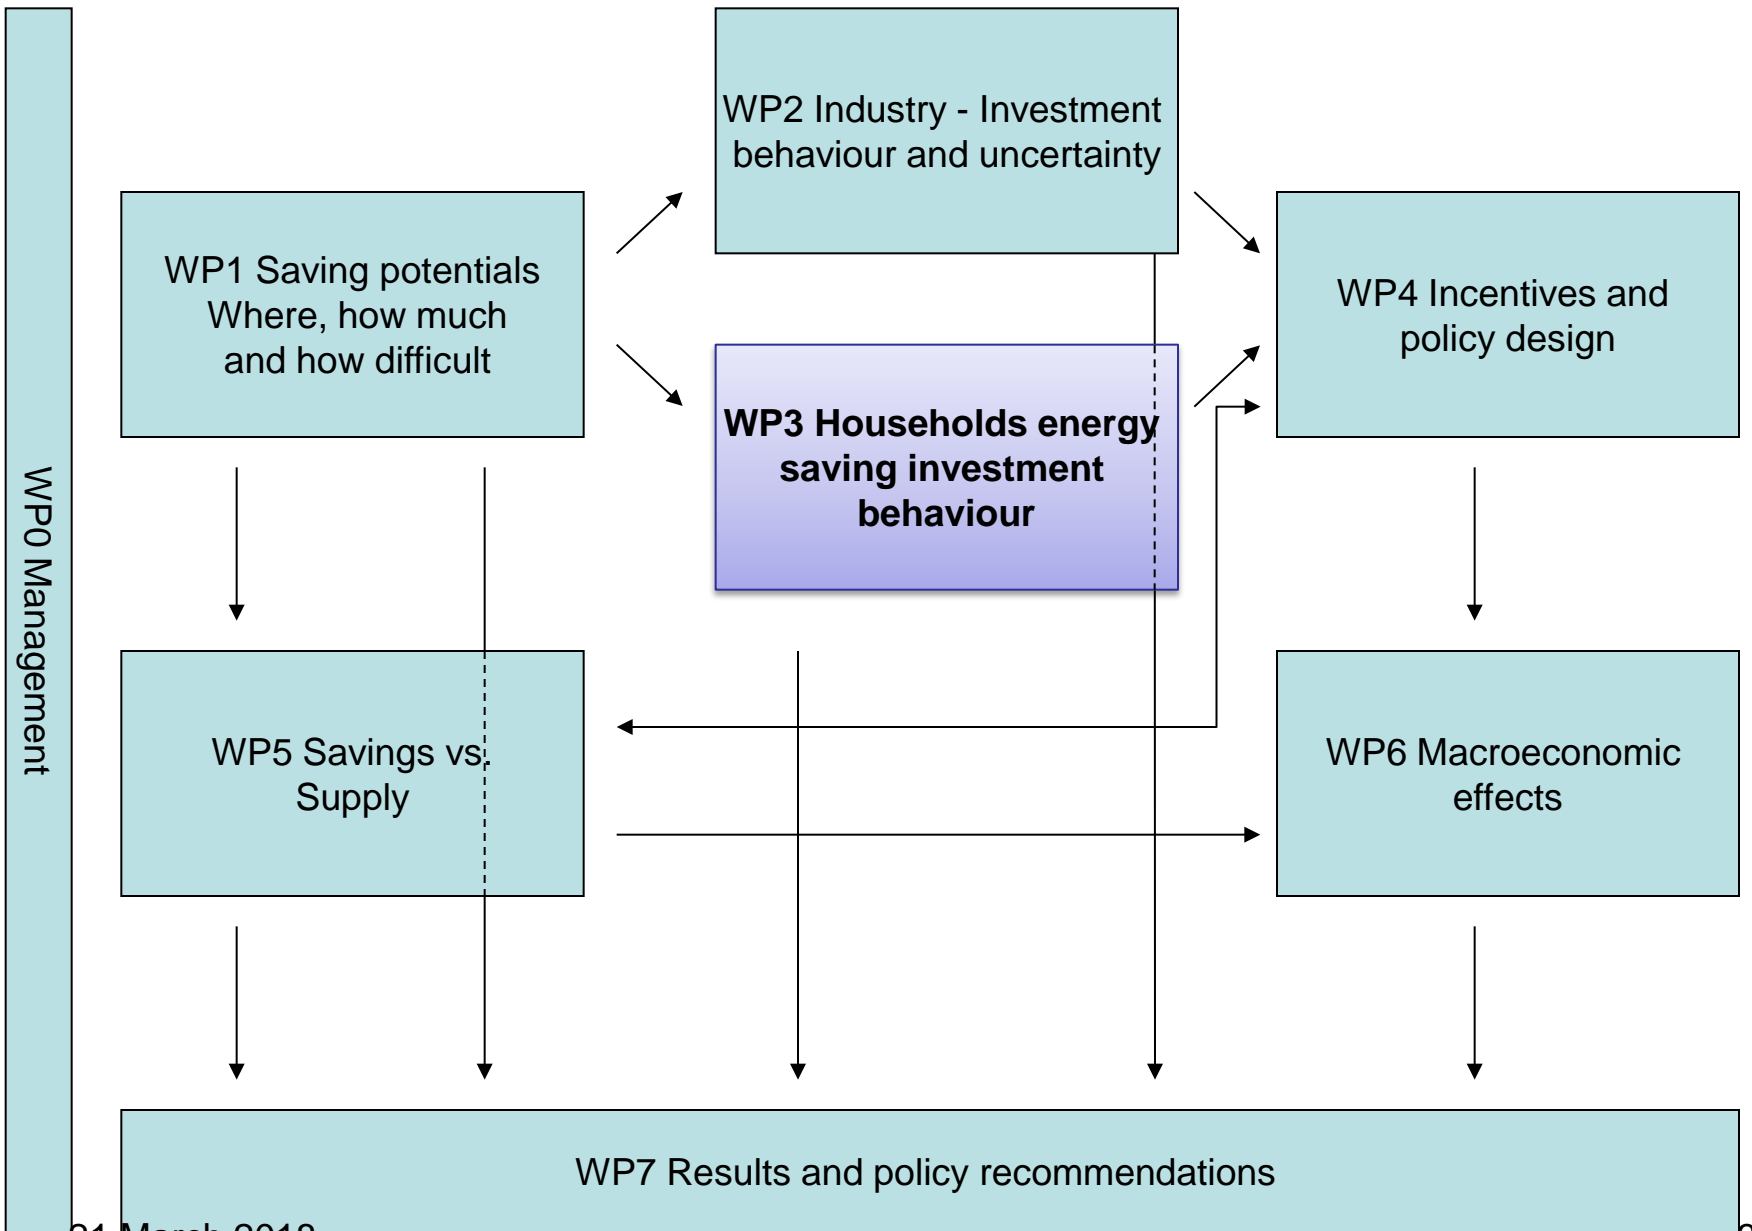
WP0 Management

WP2 Industry - Investment behaviour and uncertainty

WP1 Saving potentials Where, how much and how difficult

WP4 Incentives and policy design

WP3 Households energy saving investment behaviour

WP5 Savings vs. Supply

WP6 Macroeconomic effects

WP7 Results and policy recommendations

21 March 2013 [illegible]